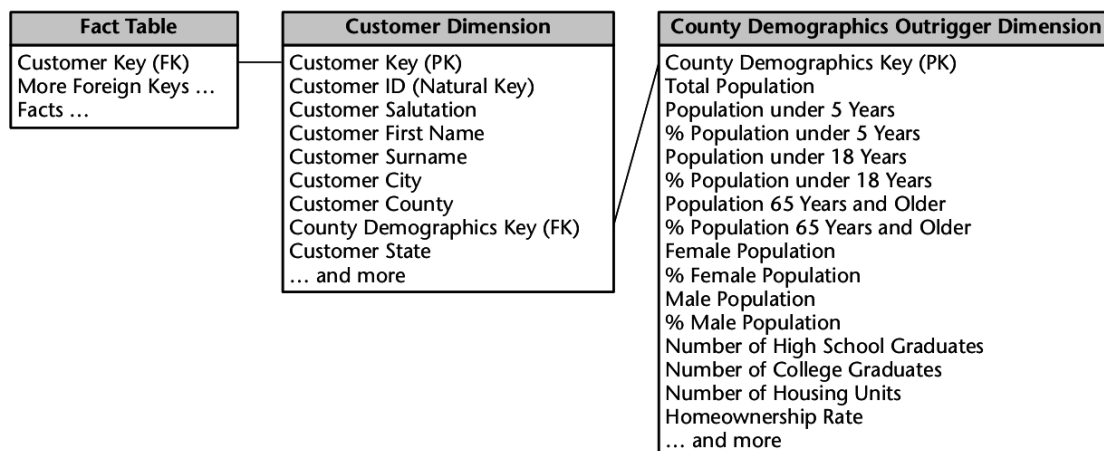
Fact Table

Customer Key (FK)
More Foreign Keys …
Facts …

Customer Dimension

Customer Key (PK)
Customer ID (Natural Key)
Customer Salutation
Customer First Name
Customer Surname
Customer City
Customer County
County Demographics Key (FK)
Customer State
… and more

County Demographics Outrigger Dimension

County Demographics Key (PK)
Total Population
Population under 5 Years
% Population under 5 Years
Population under 18 Years
% Population under 18 Years
Population 65 Years and Older
% Population 65 Years and Older
Female Population
% Female Population
Male Population
% Male Population
Number of High School Graduates
Number of College Graduates
Number of Housing Units
Homeownership Rate
… and more